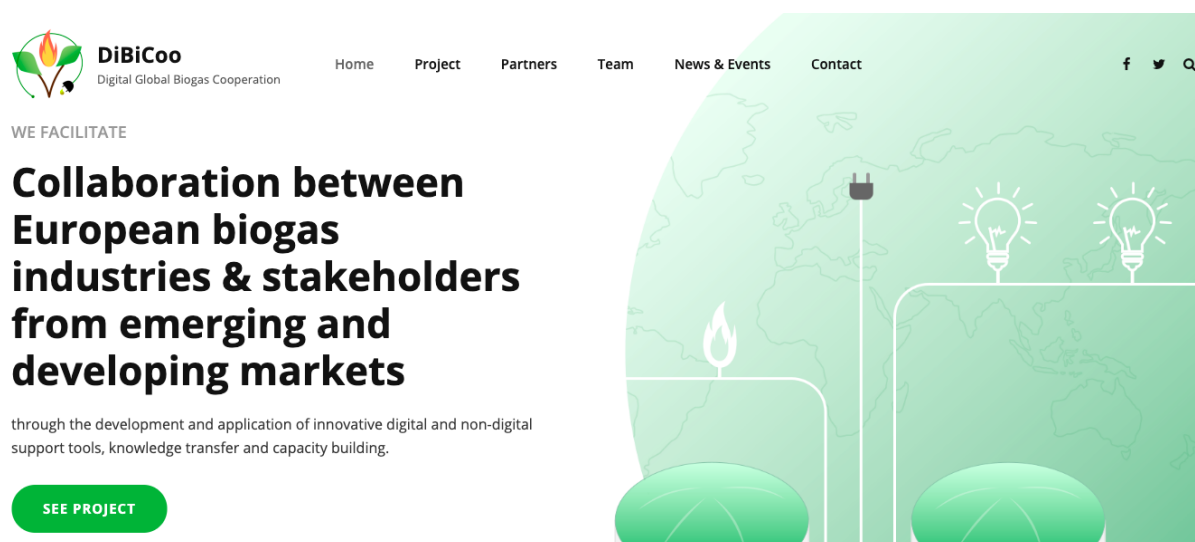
DiBiCoo
Digital Global Biogas Cooperation

Home Project Partners Team News & Events Contact

WE FACILITATE

Collaboration between European biogas industries & stakeholders from emerging and developing markets

through the development and application of innovative digital and non-digital support tools, knowledge transfer and capacity building.

SEE PROJECT